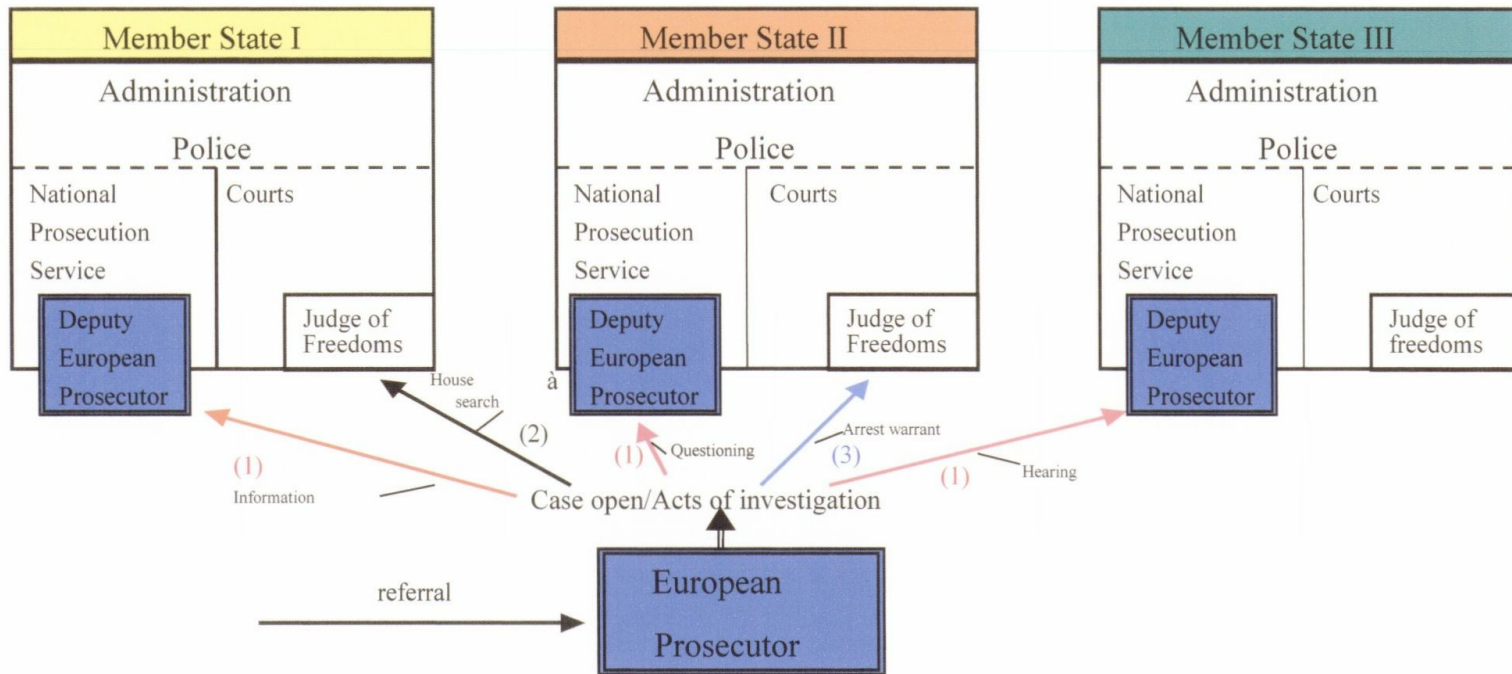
Member State I

Administration

Police

National Prosecution Service

Courts

Deputy European Prosecutor

Judge of Freedoms

Member State II

Administration

Police

National Prosecution Service

Courts

Deputy European Prosecutor

Judge of Freedoms

Member State III

Administration

Police

National Prosecution Service

Courts

Deputy European Prosecutor

Judge of freedoms

House search

(2)

à

(1) Questioning

Arrest warrant

(3)

(1)

Information

(1)

Hearing

Case open/Acts of investigation

referral

European Prosecutor